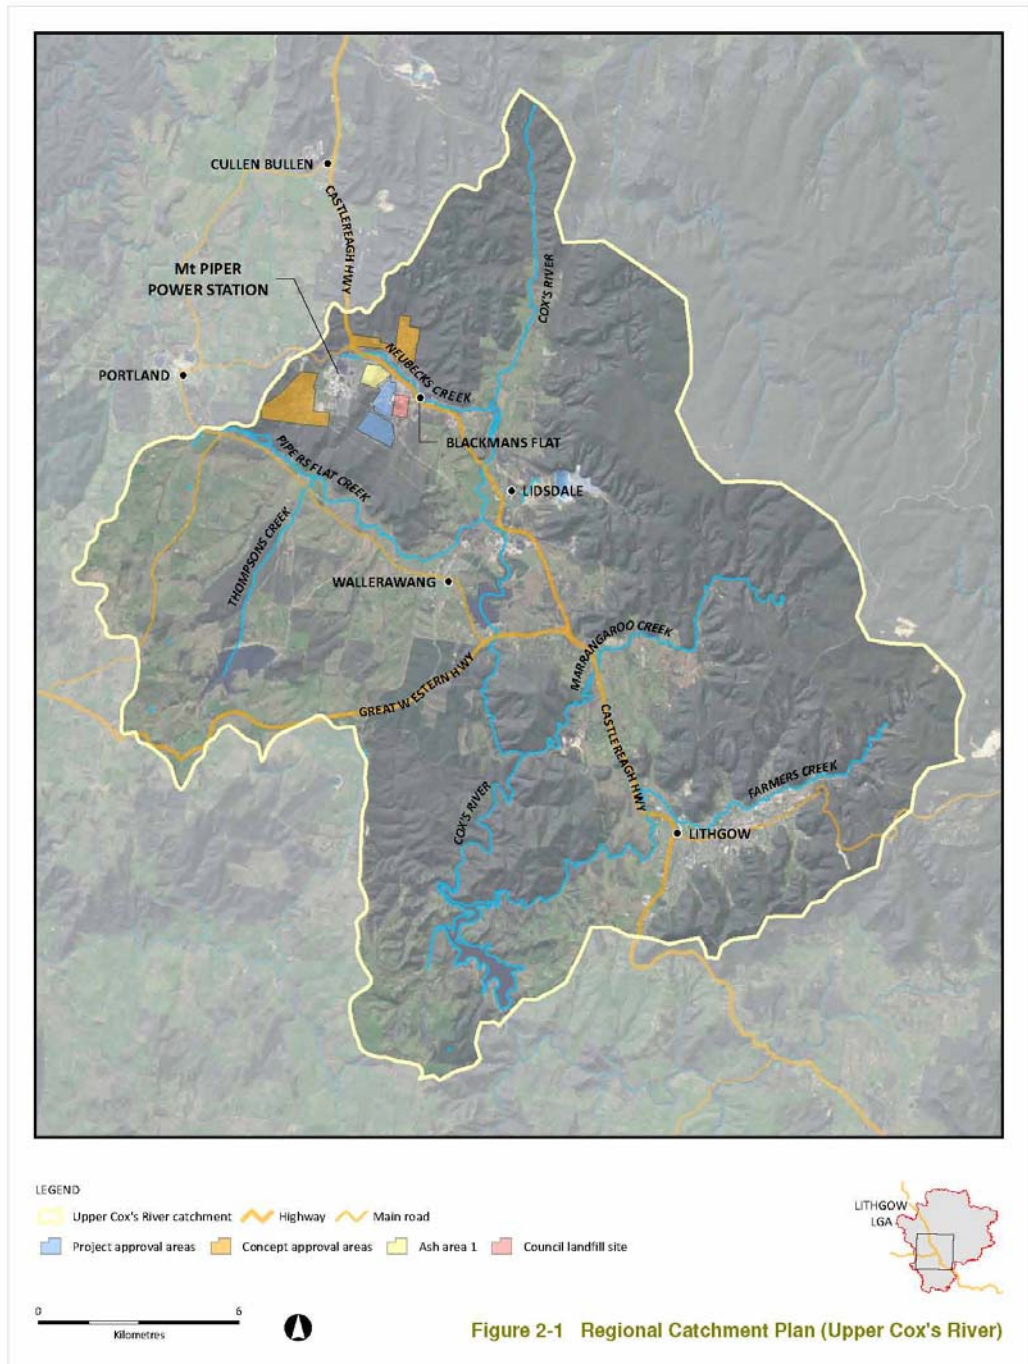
CULLEN BULLEN

CASTLEREAGH HWY

Mt PIPER POWER STATION

COX'S RIVER

PORTLAND

NEUBECKS CREEK

BLACKMANS FLAT

PIPERS FLAT CREEK

LIDSDALE

THOMPSONS CREEK

WALLERAWANG

MARRANGAROO CREEK

GREAT WESTERN HWY

CASTLEREAGH HWY

FARMERS CREEK

COX'S RIVER

LITHGOW

LEGEND

Upper Cox's River catchment

Highway

Main road

Project approval areas

Concept approval areas

Ash area 1

Council landfill site

LITHGOW LGA

0

6

Kilometres

Figure 2-1 Regional Catchment Plan (Upper Cox's River)